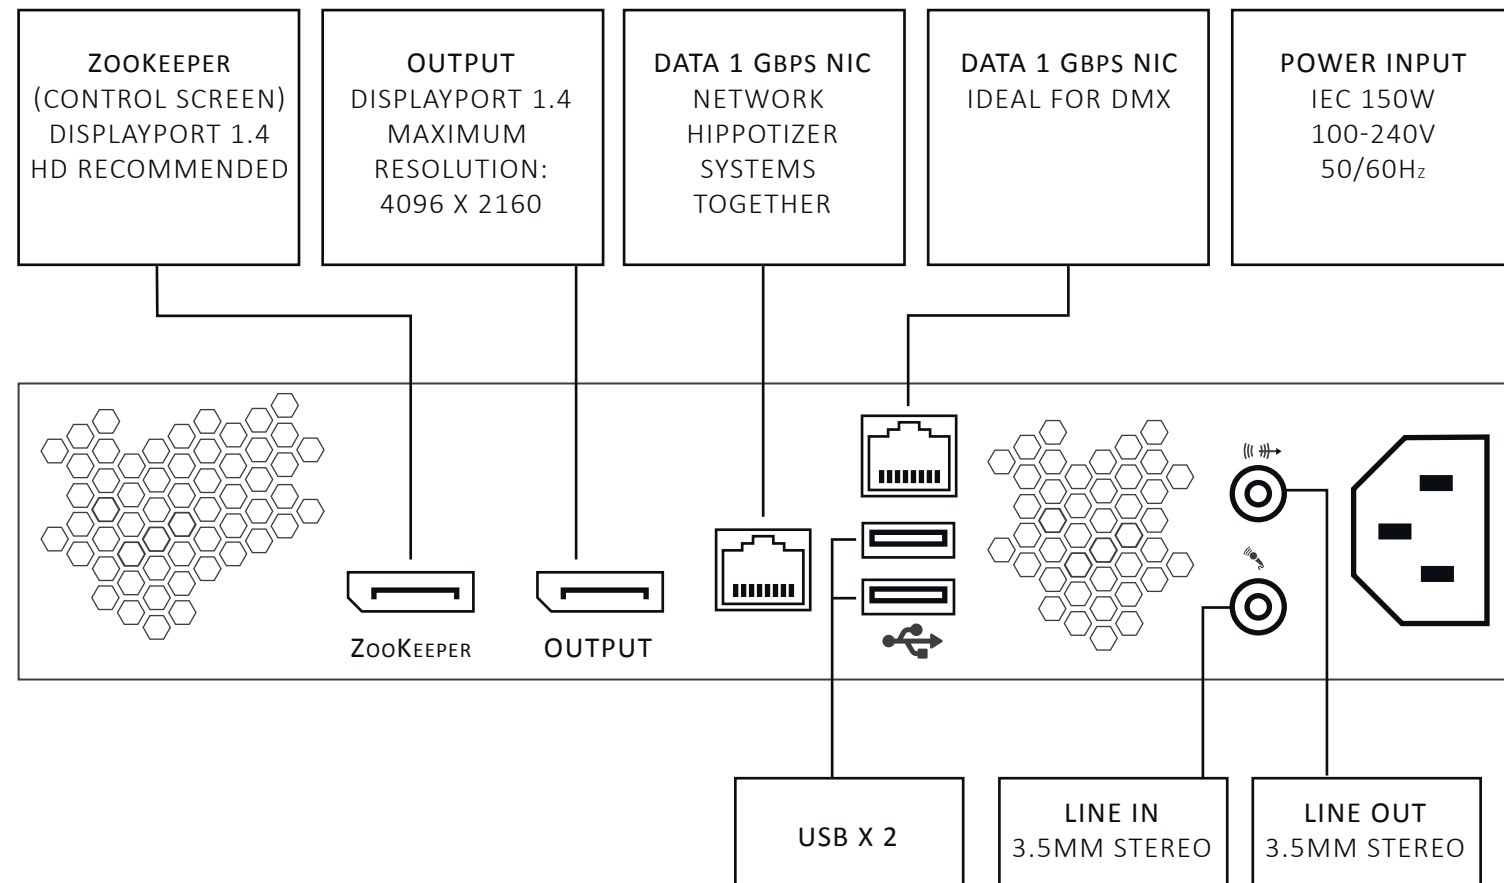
ZOOKEEPER
(CONTROL SCREEN)
DISPLAYPORT 1.4
HD RECOMMENDED

OUTPUT
DISPLAYPORT 1.4
MAXIMUM
RESOLUTION:
4096 X 2160

DATA 1 GBPS NIC
NETWORK
HIPPOTIZER
SYSTEMS
TOGETHER

DATA 1 GBPS NIC
IDEAL FOR DMX

POWER INPUT
IEC 150W
100-240V
50/60HZ

ZOOKEEPER

OUTPUT

USB X 2

LINE IN
3.5MM STEREO

LINE OUT
3.5MM STEREO